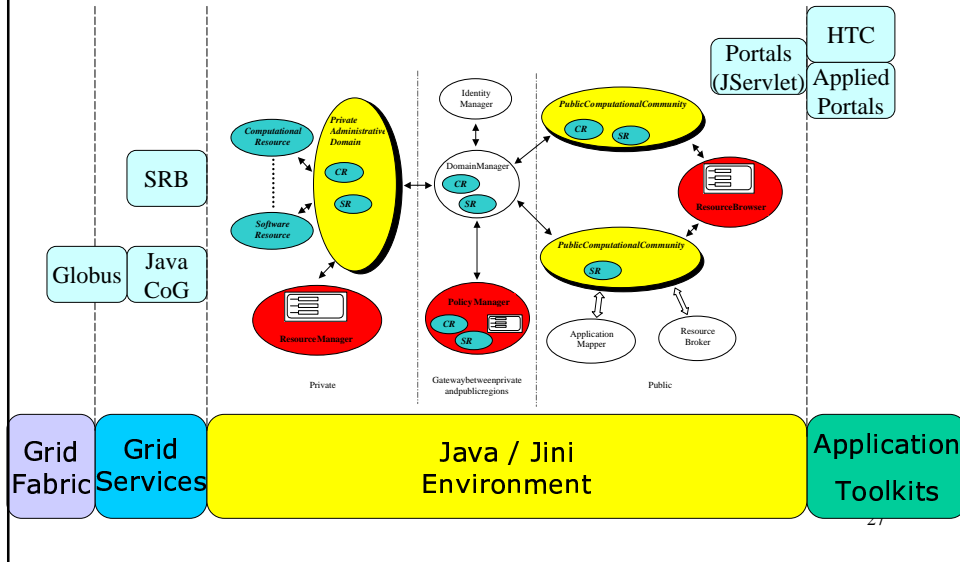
HTC

Portals (JServlet)

Applied Portals

SRB

Globus

Java CoG

Computational Resource

Software Resource

Private Administrative Domain

CR

SR

ResourceManager

Private

Identity Manager

DomainManager

CR

SR

Policy Manager

CR

SR

Gatewaybetweenprivate andpublicregions

PublicComputationalCommunity

CR

SR

ResourceBrowser

PublicComputationalCommunity

SR

Application Mapper

Resource Broker

Public

Grid Fabric

Grid Services

Java / Jini Environment

Application Toolkits

27